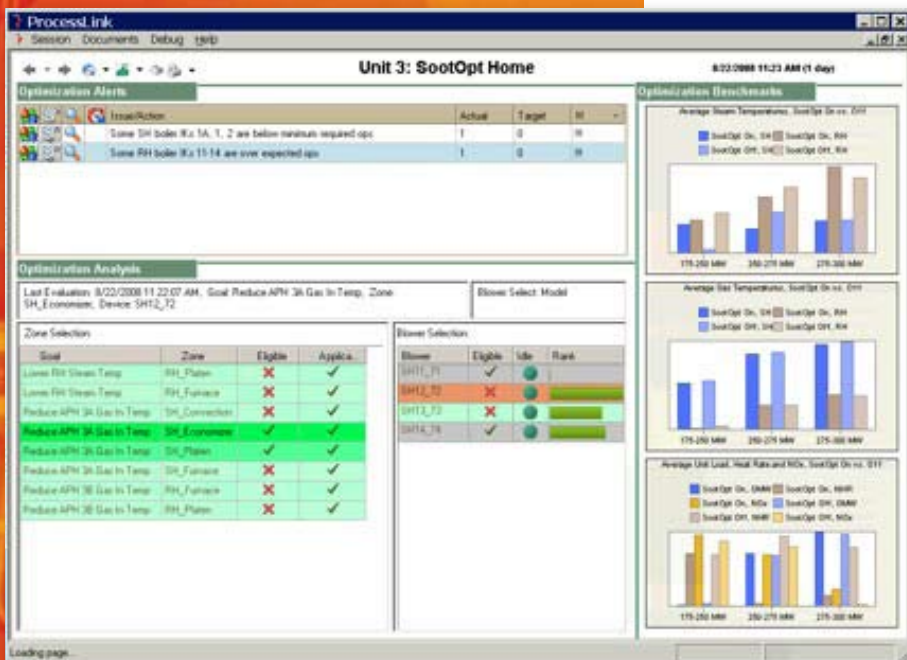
ProcessLink

Session Documents Debug Help

Unit 3: SootOpt Home

8/22/2008 11:23 AM (1 day)

Optimization Alerts

| | Issue/Action | Actual | Target | W |
|---|---|---|---|---|
| | Some SH boiler IKs 1A, 1, 2 are below minimum required ops | 1 | 0 | W |
| | Some RH boiler IKs 11-14 are over expected ops | 1 | 0 | W |

Optimization Analysis

Last Evaluation: 8/22/2008 11:22:07 AM, Goal: Reduce APH 3A Gas In Temp, Zone: SH_Economizer, Device: SH12_T2

Blower Select: Model

Zone Selection

| Goal | Zone | Eligible | Applica... |
|---|---|---|---|
| Lower RH Steam Temp | RH_Platen | ✗ | ✓ |
| Lower RH Steam Temp | RH_Furnace | ✗ | ✓ |
| Reduce APH 3A Gas In Temp | SH_Convection | ✗ | ✓ |
| Reduce APH 3A Gas In Temp | SH_Economizer | ✓ | ✓ |
| Reduce APH 3A Gas In Temp | SH_Platen | ✓ | ✓ |
| Reduce APH 3A Gas In Temp | SH_Furnace | ✗ | ✓ |
| Reduce APH 3B Gas In Temp | RH_Furnace | ✗ | ✓ |
| Reduce APH 3B Gas In Temp | RH_Platen | ✗ | ✓ |

Blower Selection

| Blower | Eligible | Idle | Rank |
|---|---|---|---|
| SH11_T1 | ✓ | | |
| SH12_T2 | ✗ | | |
| SH13_T3 | ✗ | | |
| SH14_T4 | ✓ | | |

Optimization Benchmarks

Average Steam Temperatures, SootOpt On vs. Off
SootOpt On, SH
SootOpt On, RH
SootOpt Off, SH
SootOpt Off, RH
175-250 MW
250-275 MW
275-300 MW

Average Gas Temperatures, SootOpt On vs. Off
SootOpt On, SH
SootOpt On, RH
SootOpt Off, SH
SootOpt Off, RH
175-250 MW
250-275 MW
275-300 MW

Average Unit Load, Heat Rate and NOx, SootOpt On vs. Off
SootOpt On, GMW
SootOpt On, NHR
SootOpt On, NOx
SootOpt Off, GMW
SootOpt Off, NHR
SootOpt Off, NOx
175-250 MW
250-275 MW
275-300 MW

Loading page...